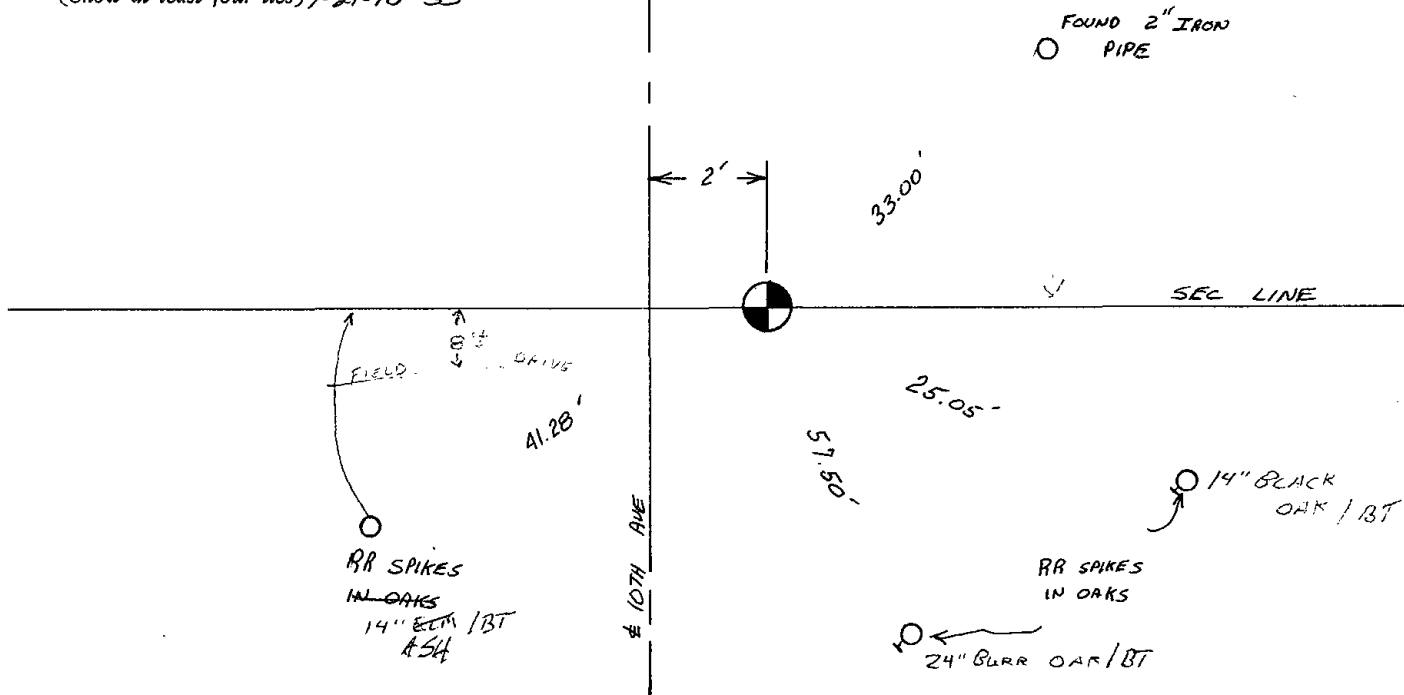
(Show at least four ties) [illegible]

FOUND 2" IRON PIPE

2'

33.00'

SEC LINE

8'±

FIELD

DRIVE

25.05'

41.28'

57.50'

14" BLACK OAK / BT

℄ 10TH AVE

RR SPIKES ~~IN OAKS~~ 14" ~~ELM~~ / BT ASH

RR SPIKES IN OAKS

24" BURR OAK / BT